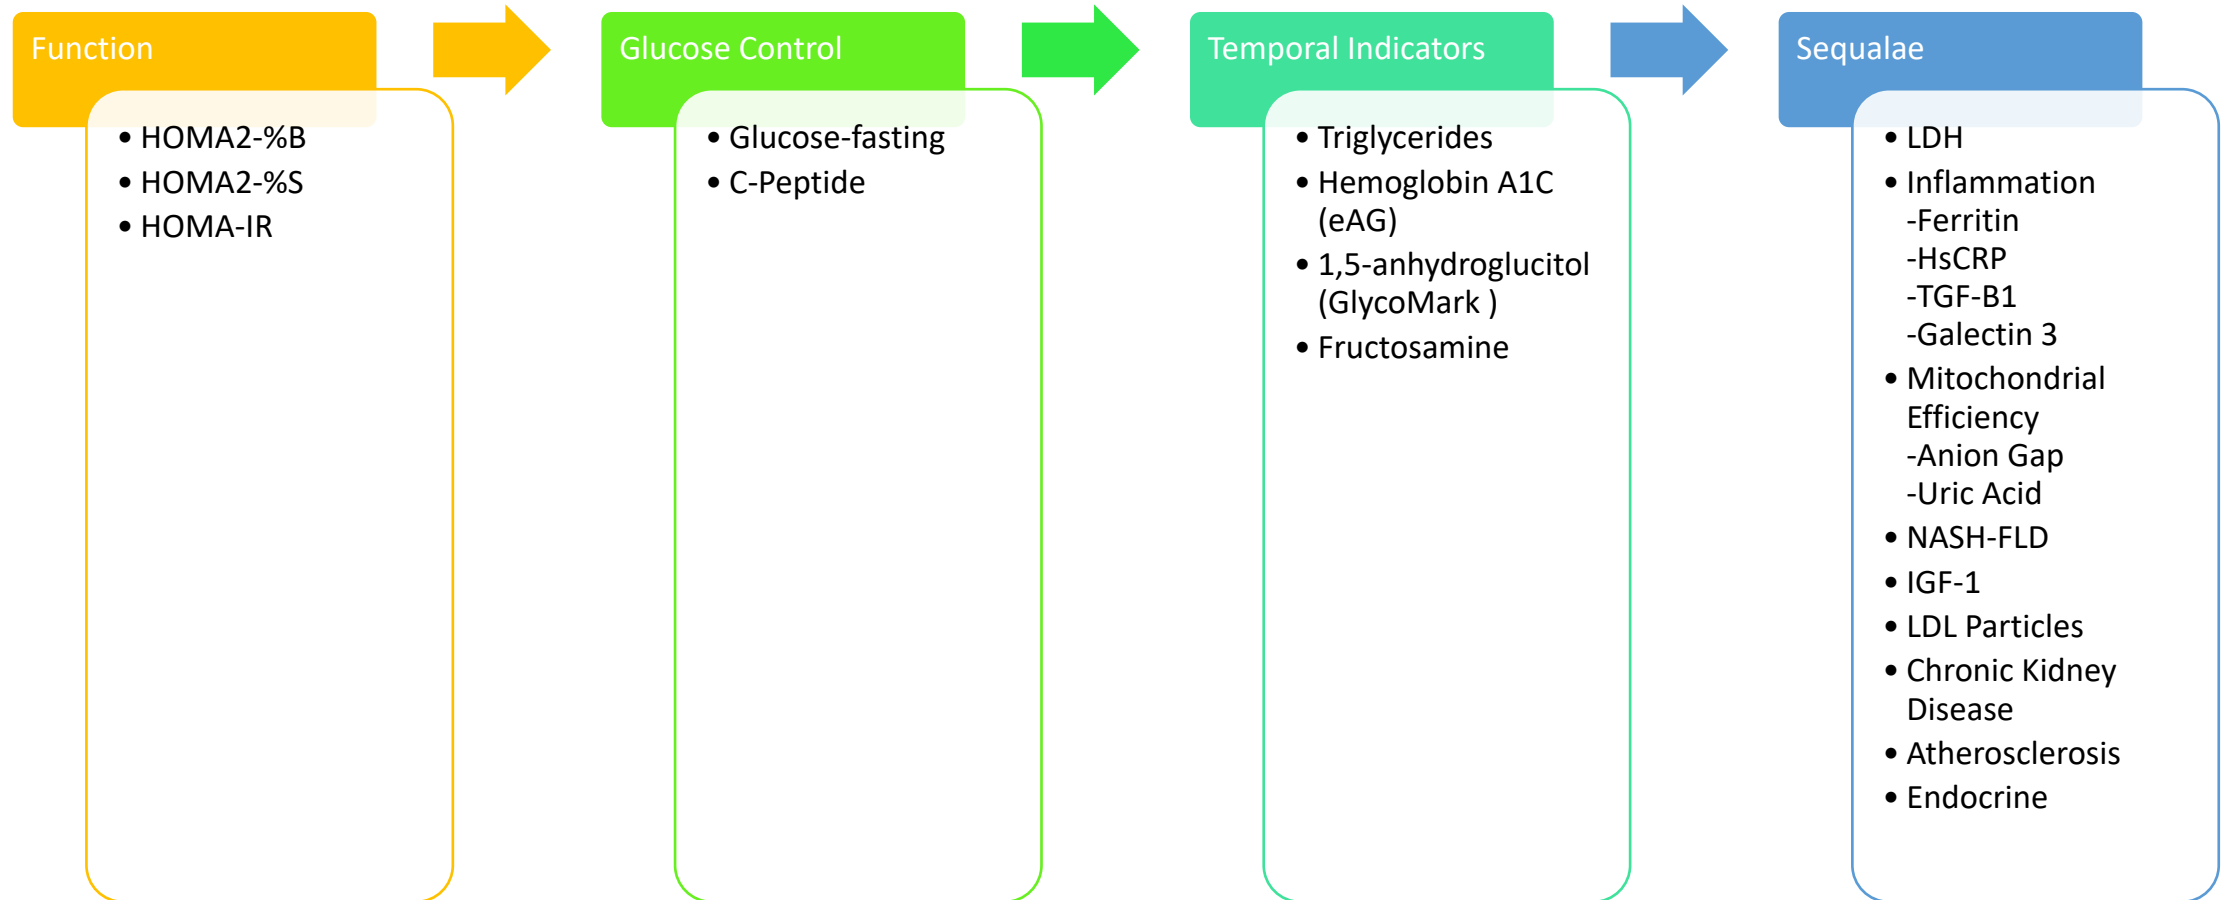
Function

- HOMA2-%B
- HOMA2-%S
- HOMA-IR

Glucose Control

- Glucose-fasting
- C-Peptide

Temporal Indicators

- Triglycerides
- Hemoglobin A1C (eAG)
- 1,5-anhydroglucitol (GlycoMark )
- Fructosamine

Sequalae

- LDH
- Inflammation
-Ferritin
-HsCRP
-TGF-B1
-Galectin 3
- Mitochondrial Efficiency
-Anion Gap
-Uric Acid
- NASH-FLD
- IGF-1
- LDL Particles
- Chronic Kidney Disease
- Atherosclerosis
- Endocrine